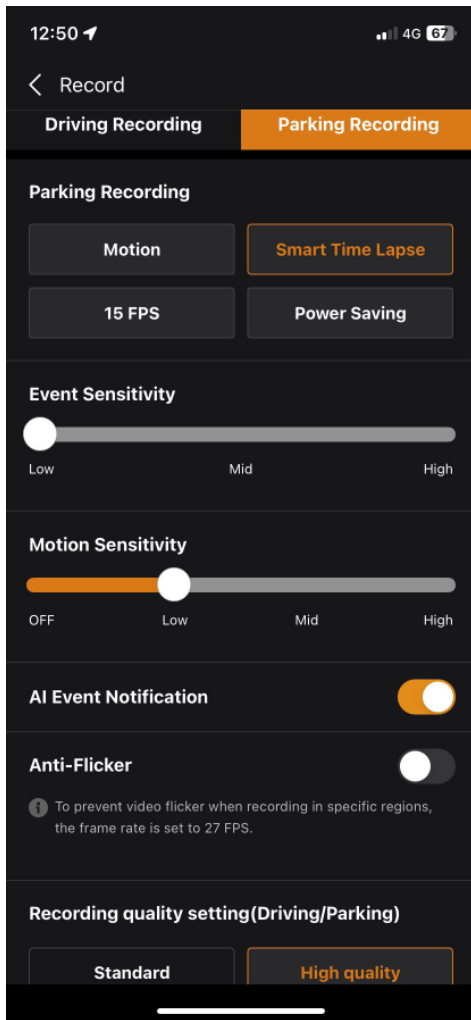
12:50

4G 67

Record

Driving Recording

Parking Recording

Parking Recording

Motion

Smart Time Lapse

15 FPS

Power Saving

Event Sensitivity

Low

Mid

High

Motion Sensitivity

OFF

Low

Mid

High

AI Event Notification

Anti-Flicker

To prevent video flicker when recording in specific regions, the frame rate is set to 27 FPS.

Recording quality setting(Driving/Parking)

Standard

High quality